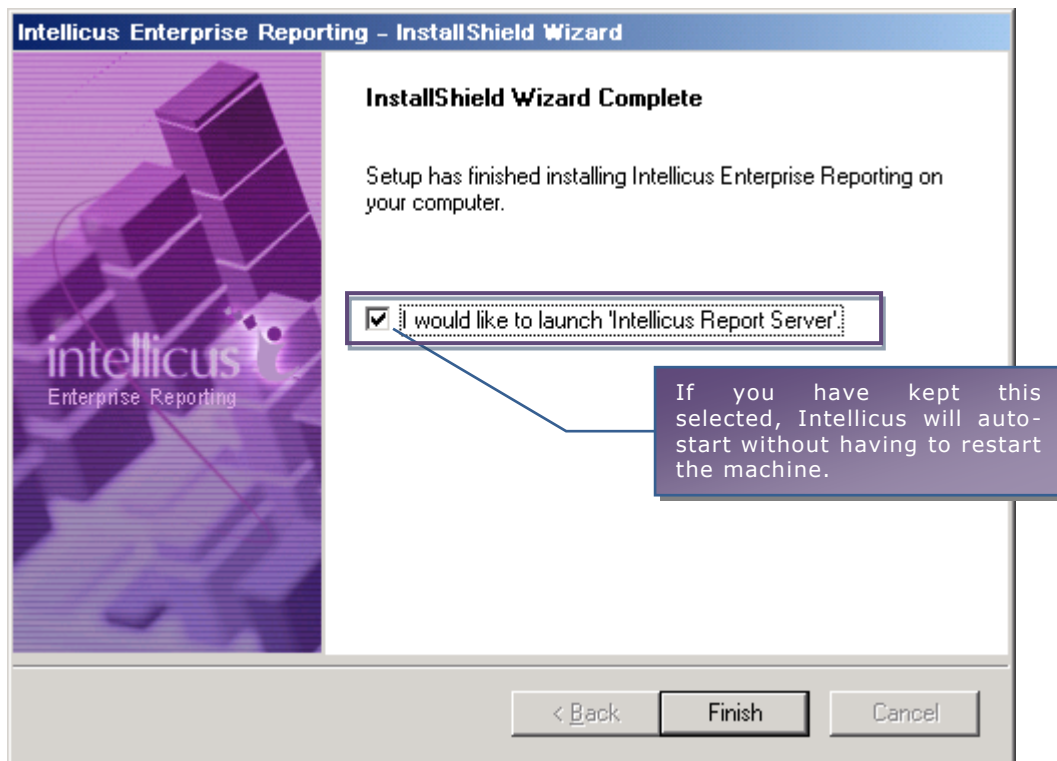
Intellicus Enterprise Reporting - InstallShield Wizard

intellicus
Enterprise Reporting

InstallShield Wizard Complete

Setup has finished installing Intellicus Enterprise Reporting on your computer.

I would like to launch 'Intellicus Report Server'.

If you have kept this selected, Intellicus will auto-start without having to restart the machine.

< Back
Finish
Cancel